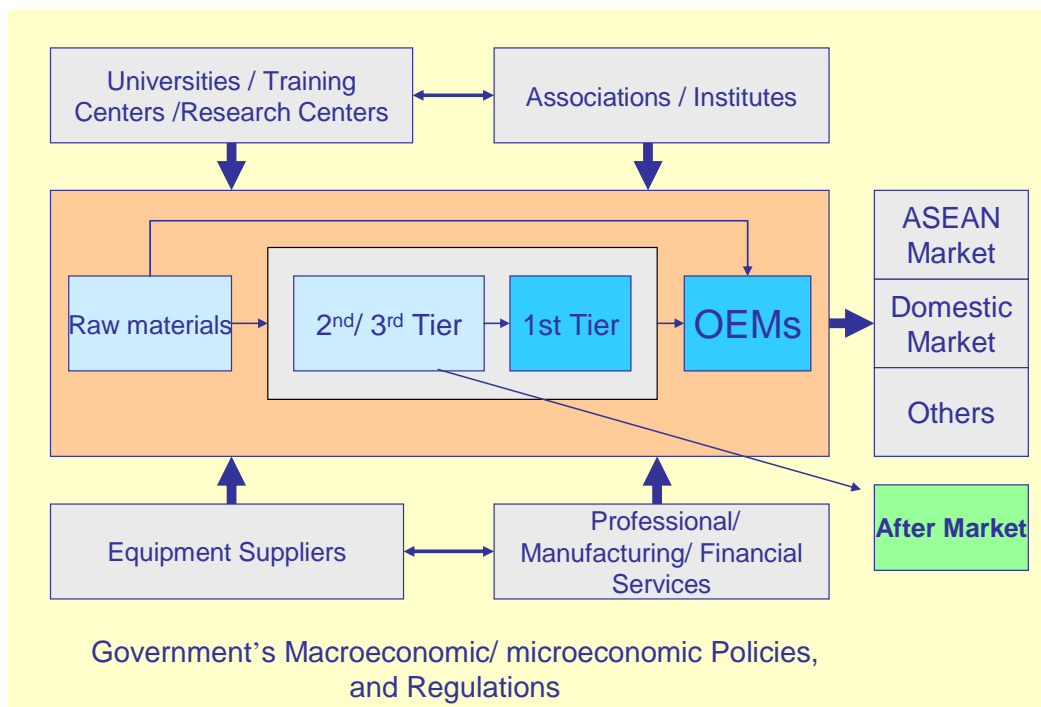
Universities / Training Centers /Research Centers

Associations / Institutes

Raw materials

$2^{nd}$/ $3^{rd}$ Tier

1st Tier

OEMs

ASEAN Market

Domestic Market

Others

After Market

Equipment Suppliers

Professional/ Manufacturing/ Financial Services

Government's Macroeconomic/ microeconomic Policies, and Regulations